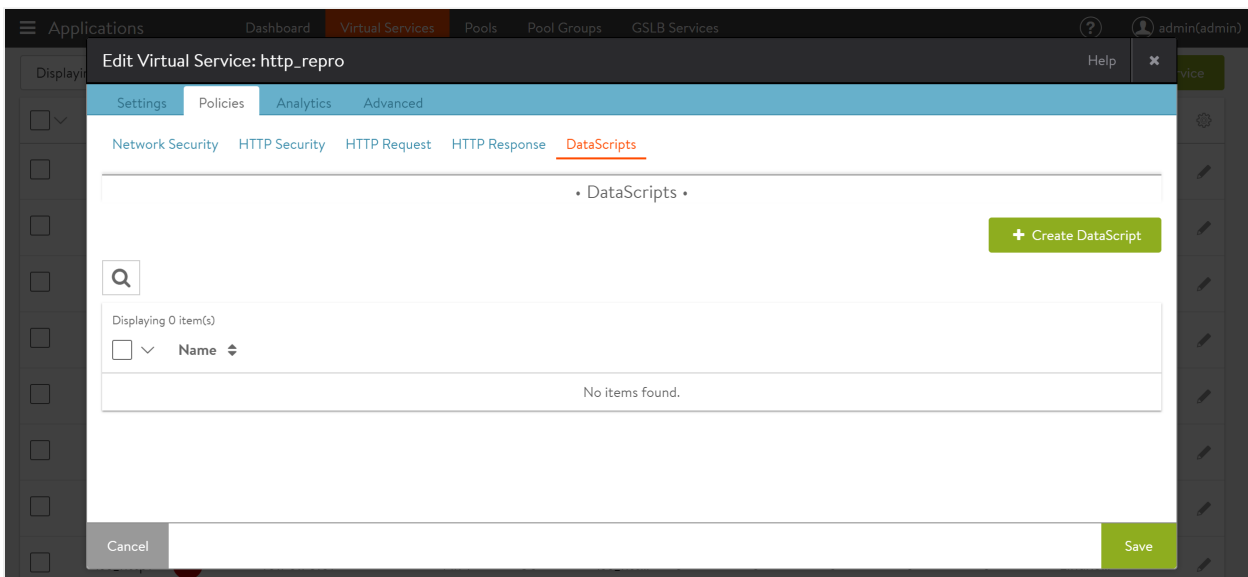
Applications Dashboard Virtual Services Pools Pool Groups GSLB Services ? admin(admin)

Displayi

vice

Edit Virtual Service: http_repro

Help ×

Settings Policies Analytics Advanced

Network Security HTTP Security HTTP Request HTTP Response DataScripts

• DataScripts •

+ Create DataScript

Displaying 0 item(s)

Name

No items found.

Cancel

Save